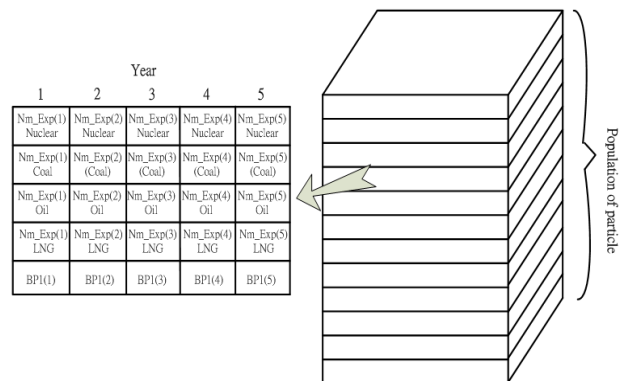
Year

| 1 | 2 | 3 | 4 | 5 |
|---|---|---|---|---|
| Nm_Exp(1) Nuclear | Nm_Exp(2) Nuclear | Nm_Exp(3) Nuclear | Nm_Exp(4) Nuclear | Nm_Exp(5) Nuclear |
| Nm_Exp(1) Coal | Nm_Exp(2) (Coal) | Nm_Exp(3) (Coal) | Nm_Exp(4) (Coal) | Nm_Exp(5) (Coal) |
| Nm_Exp(1) Oil | Nm_Exp(2) Oil | Nm_Exp(3) Oil | Nm_Exp(4) Oil | Nm_Exp(5) Oil |
| Nm_Exp(1) LNG | Nm_Exp(2) LNG | Nm_Exp(3) LNG | Nm_Exp(4) LNG | Nm_Exp(5) LNG |
| BP1(1) | BP1(2) | BP1(3) | BP1(4) | BP1(5) |

Population of particle